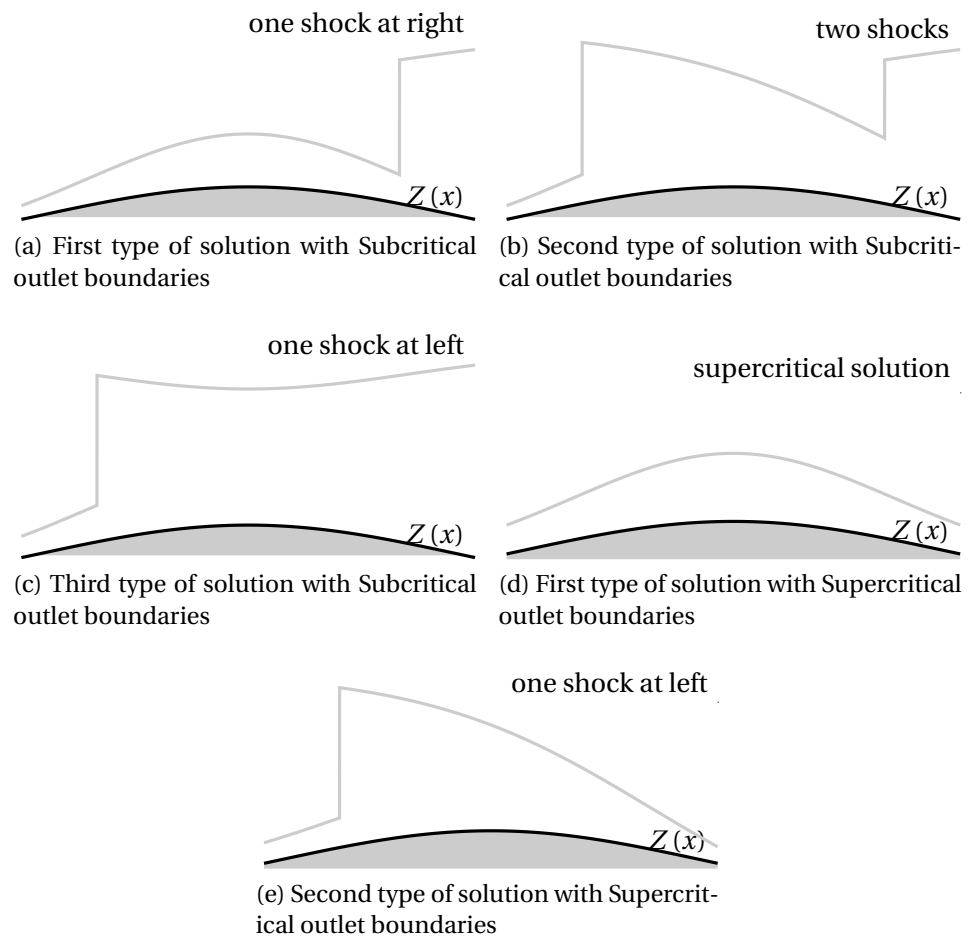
one shock at right

$Z(x)$

(a) First type of solution with Subcritical outlet boundaries

two shocks

$Z(x)$

(b) Second type of solution with Subcritical outlet boundaries

one shock at left

$Z(x)$

(c) Third type of solution with Subcritical outlet boundaries

supercritical solution

$Z(x)$

(d) First type of solution with Supercritical outlet boundaries

one shock at left

$Z(x)$

(e) Second type of solution with Supercritical outlet boundaries